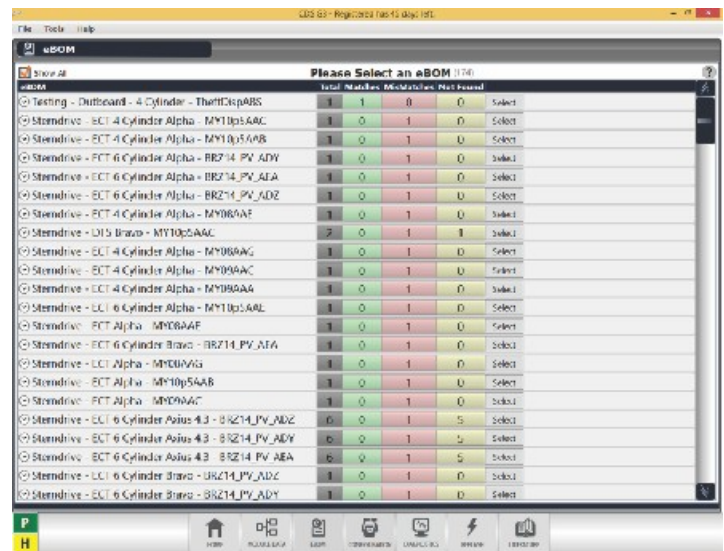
CDS G3 - Registered has 45 days left.

File Tools Help

eBOM

Show All

Please Select an eBOM (174)

| eBOM | Total | Matches | MisMatches | Not Found | |
|---|---|---|---|---|---|
| Testing - Outboard - 4 Cylinder - TheftDispABS | 1 | 1 | 0 | 0 | Select |
| Sterndrive - ECT 4 Cylinder Alpha - MY10p5AAC | 1 | 0 | 1 | 0 | Select |
| Sterndrive - ECT 4 Cylinder Alpha - MY10p5AAB | 1 | 0 | 1 | 0 | Select |
| Sterndrive - ECT 6 Cylinder Alpha - BRZ14_PV_ADY | 1 | 0 | 1 | 0 | Select |
| Sterndrive - ECT 6 Cylinder Alpha - BRZ14_PV_AEA | 1 | 0 | 1 | 0 | Select |
| Sterndrive - ECT 6 Cylinder Alpha - BRZ14_PV_ADZ | 1 | 0 | 1 | 0 | Select |
| Sterndrive - ECT 4 Cylinder Alpha - MY08AAF | 1 | 0 | 1 | 0 | Select |
| Sterndrive - DTS Bravo - MY10p5AAC | 2 | 0 | 1 | 1 | Select |
| Sterndrive - ECT 4 Cylinder Alpha - MY08AAG | 1 | 0 | 1 | 0 | Select |
| Sterndrive - ECT 4 Cylinder Alpha - MY09AAC | 1 | 0 | 1 | 0 | Select |
| Sterndrive - ECT 4 Cylinder Alpha - MY09AAA | 1 | 0 | 1 | 0 | Select |
| Sterndrive - ECT 6 Cylinder Alpha - MY10p5AAL | 1 | 0 | 1 | 0 | Select |
| Sterndrive - ECT Alpha - MY08AAE | 1 | 0 | 1 | 0 | Select |
| Sterndrive - ECT 6 Cylinder Bravo - BRZ14_PV_AEA | 1 | 0 | 1 | 0 | Select |
| Sterndrive - ECT Alpha - MY08AAG | 1 | 0 | 1 | 0 | Select |
| Sterndrive - ECT Alpha - MY10p5AAB | 1 | 0 | 1 | 0 | Select |
| Sterndrive - ECT Alpha - MY09AAC | 1 | 0 | 1 | 0 | Select |
| Sterndrive - ECT 6 Cylinder Axius 4.3 - BRZ14_PV_ADZ | 6 | 0 | 1 | 5 | Select |
| Sterndrive - ECT 6 Cylinder Axius 4.3 - BRZ14_PV_ADY | 6 | 0 | 1 | 5 | Select |
| Sterndrive - ECT 6 Cylinder Axius 4.3 - BRZ14_PV_AEA | 6 | 0 | 1 | 5 | Select |
| Sterndrive - ECT 6 Cylinder Bravo - BRZ14_PV_ADZ | 1 | 0 | 1 | 0 | Select |
| Sterndrive - ECT 6 Cylinder Bravo - BRZ14_PV_ADY | 1 | 0 | 1 | 0 | Select |

P
H

HOME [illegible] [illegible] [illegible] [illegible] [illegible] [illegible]